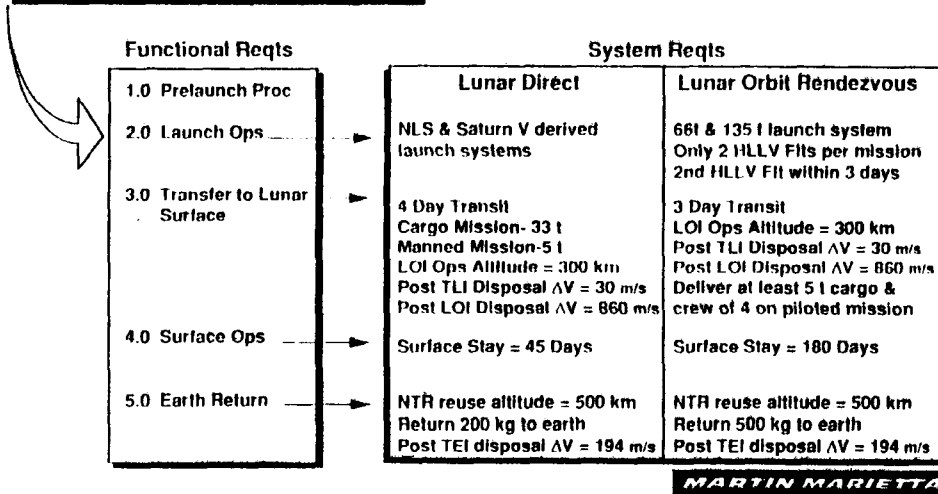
Functional Reqts

1.0 Prelaunch Proc

2.0 Launch Ops

3.0 Transfer to Lunar Surface

4.0 Surface Ops

5.0 Earth Return

System Reqts

| Lunar Direct | Lunar Orbit Rendezvous |
|---|---|
| NLS & Saturn V derived launch systems | 66t & 135 t launch system Only 2 HLLV Flts per mission 2nd HLLV Flt within 3 days |
| 4 Day Transit Cargo Mission- 33 t Manned Mission-5 t LOI Ops Altitude = 300 km Post TLI Disposal $\Delta V$ = 30 m/s Post LOI Disposal $\Delta V$ = 860 m/s | 3 Day Transit LOI Ops Altitude = 300 km Post TLI Disposal $\Delta V$ = 30 m/s Post LOI Disposal $\Delta V$ = 860 m/s Deliver at least 5 t cargo & crew of 4 on piloted mission |
| Surface Stay = 45 Days | Surface Stay = 180 Days |
| NTR reuse altitude = 500 km Return 200 kg to earth Post TEI disposal $\Delta V$ = 194 m/s | NTR reuse altitude = 500 km Return 500 kg to earth Post TEI disposal $\Delta V$ = 194 m/s |

MARTIN MARIETTA